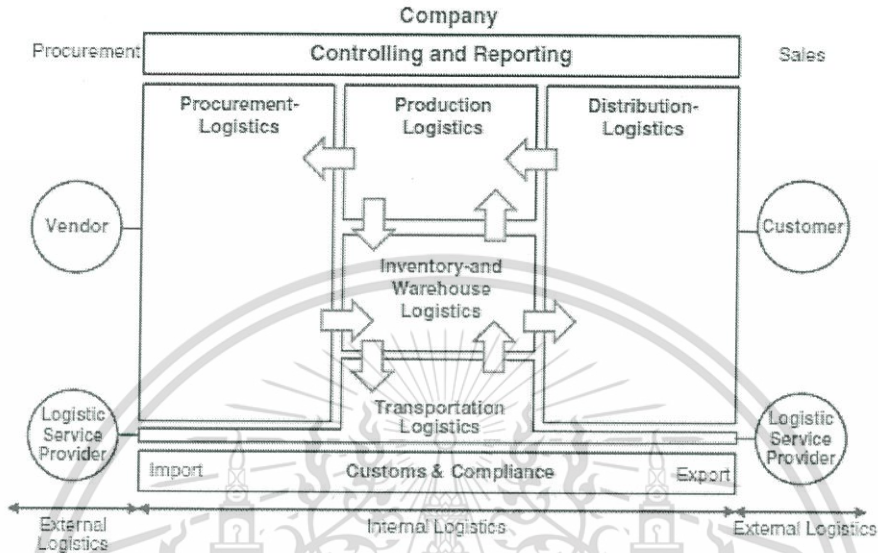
Company

Procurement

Controlling and Reporting

Sales

Procurement-Logistics

Production Logistics

Distribution-Logistics

Vendor

Customer

Inventory-and Warehouse Logistics

Transportation Logistics

Logistic Service Provider

Logistic Service Provider

Import

Customs & Compliance

Export

External Logistics

Internal Logistics

External Logistics